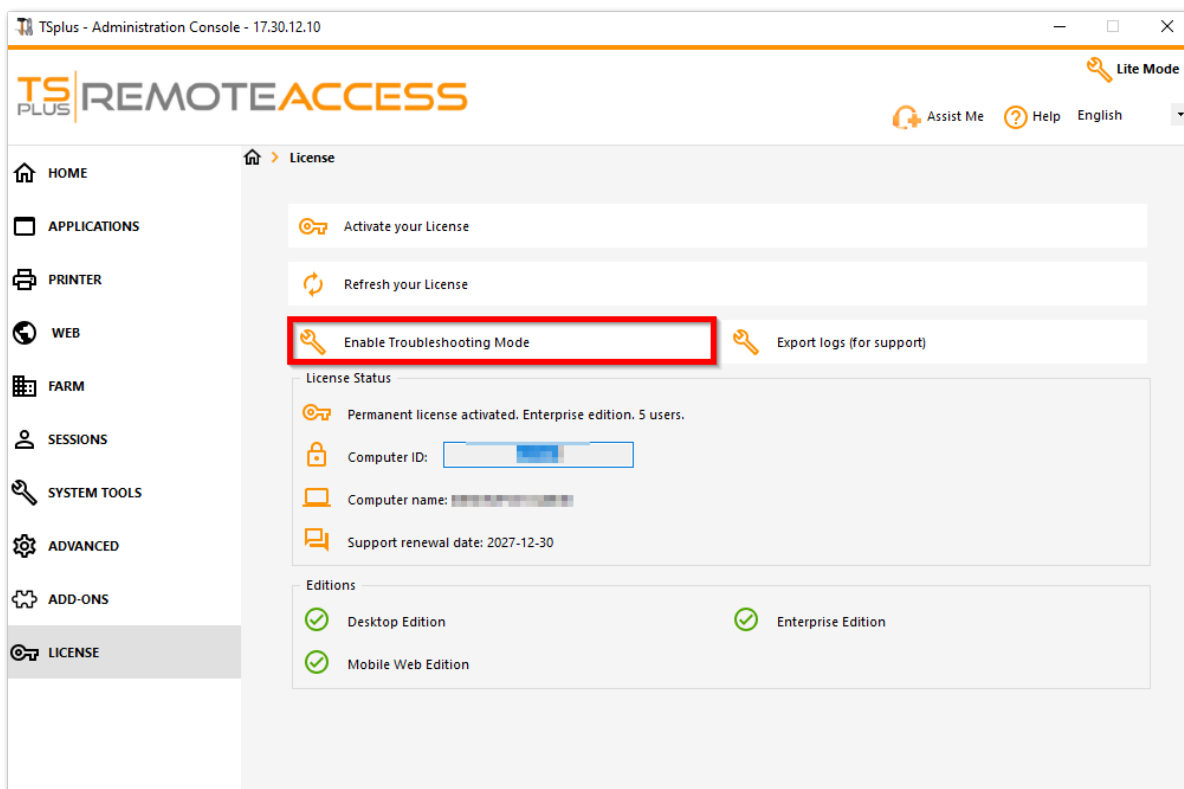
TSplus - Administration Console - 17.30.12.10

TS PLUS REMOTEACCESS

Lite Mode

Assist Me  Help  English

HOME
APPLICATIONS
PRINTER
WEB
FARM
SESSIONS
SYSTEM TOOLS
ADVANCED
ADD-ONS
LICENSE

License

Activate your License

Refresh your License

Enable Troubleshooting Mode

Export logs (for support)

License Status

Permanent license activated. Enterprise edition. 5 users.

Computer ID: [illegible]

Computer name: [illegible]

Support renewal date: 2027-12-30

Editions

Desktop Edition

Enterprise Edition

Mobile Web Edition